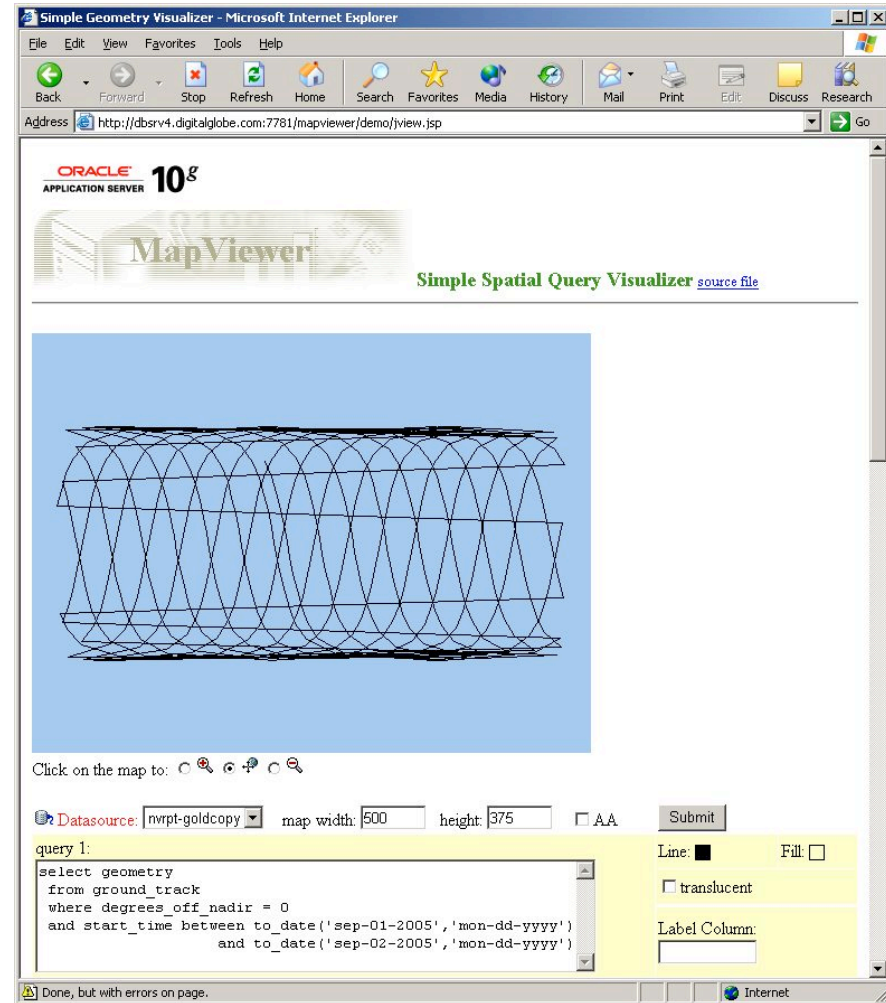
Simple Geometry Visualizer - Microsoft Internet Explorer

File Edit View Favorites Tools Help

Back Forward Stop Refresh Home Search Favorites Media History Mail Print Edit Discuss Research

Address http://dbsrv4.digitalglobe.com:7781/mapviewer/demo/jview.jsp Go

ORACLE APPLICATION SERVER $10^g$

MapViewer

Simple Spatial Query Visualizer source file

Click on the map to:

Datasource: nvrpt-goldcopy map width: 500 height: 375 AA Submit

query 1:

select geometry
 from ground_track
 where degrees_off_nadir = 0
 and start_time between to_date('sep-01-2005','mon-dd-yyyy')
 and to_date('sep-02-2005','mon-dd-yyyy')

Line: Fill:

translucent

Label Column:

Done, but with errors on page. Internet